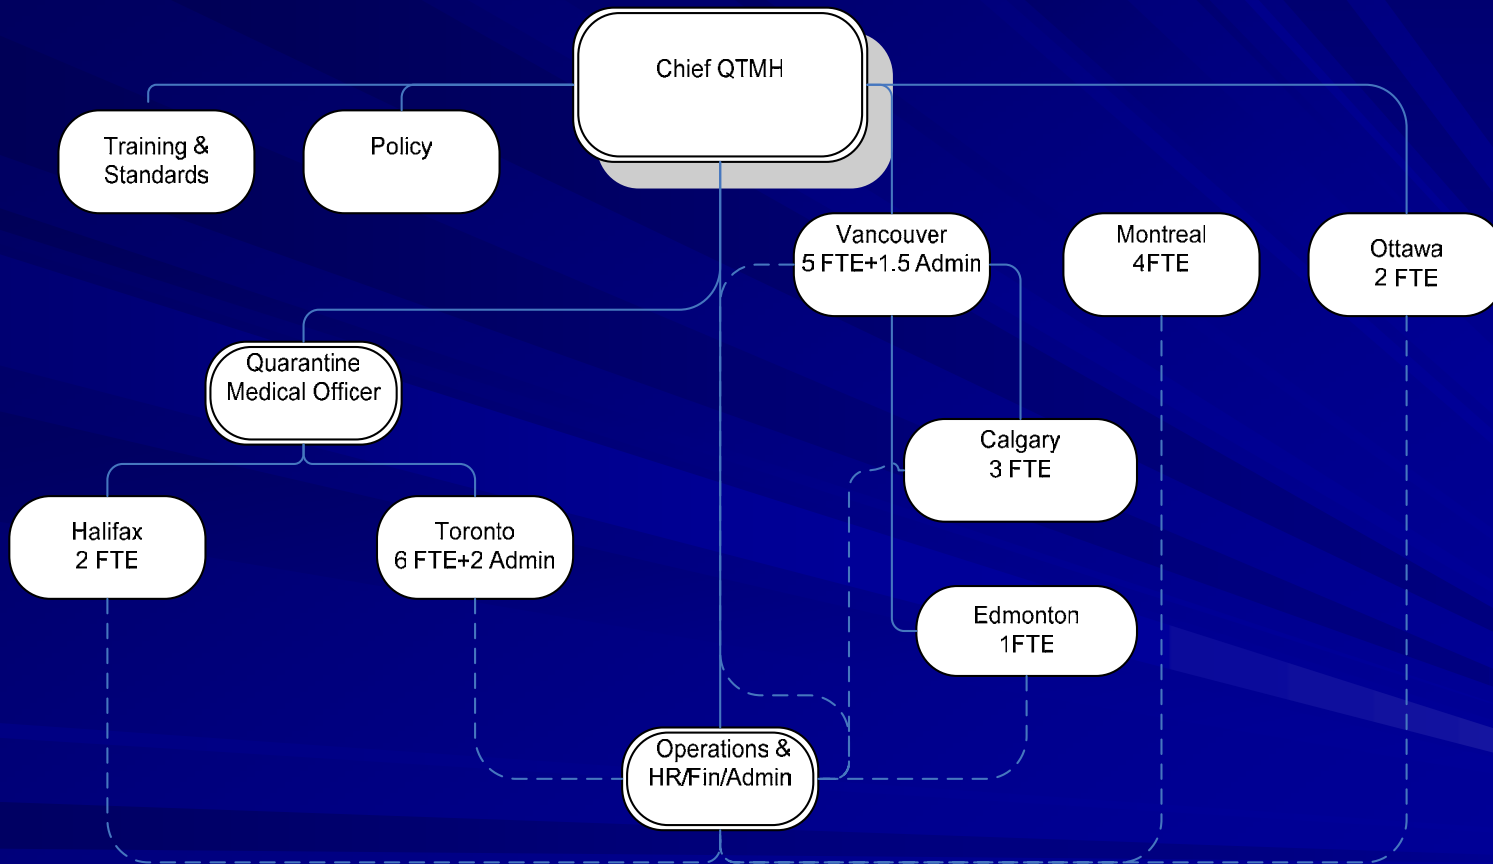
Chief QTMH

Training & Standards

Policy

Vancouver
5 FTE+1.5 Admin

Montreal
4FTE

Ottawa
2 FTE

Quarantine Medical Officer

Calgary
3 FTE

Halifax
2 FTE

Toronto
6 FTE+2 Admin

Edmonton
1FTE

Operations & HR/Fin/Admin